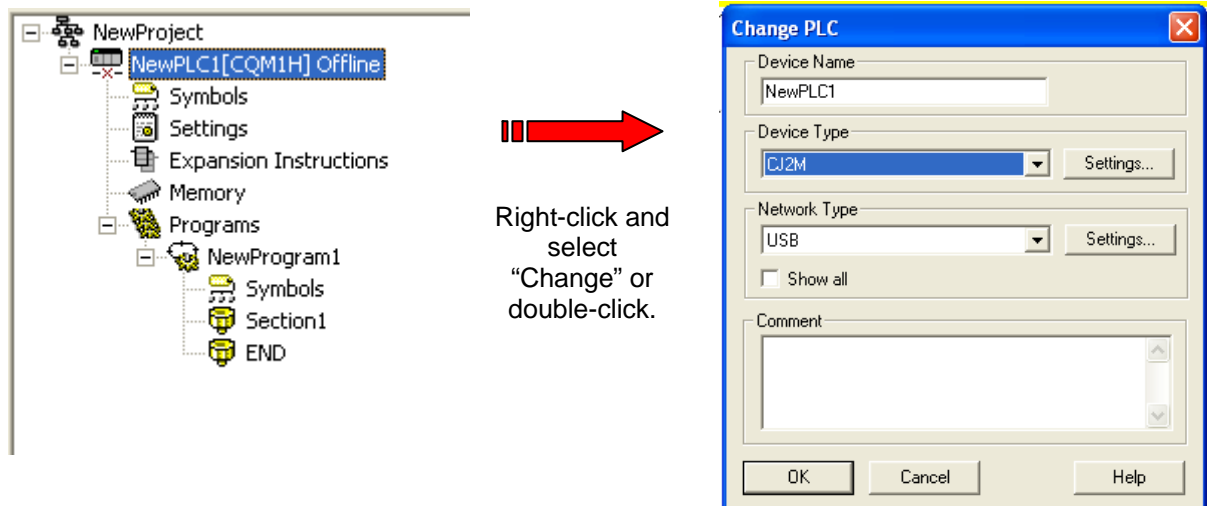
NewProject
NewPLC1[CQM1H] Offline
Symbols
Settings
Expansion Instructions
Memory
Programs
NewProgram1
Symbols
Section1
END

Right-click and select “Change” or double-click.

Change PLC
Device Name
NewPLC1
Device Type
CJ2M
Settings...
Network Type
USB
Settings...
Show all
Comment
OK
Cancel
Help